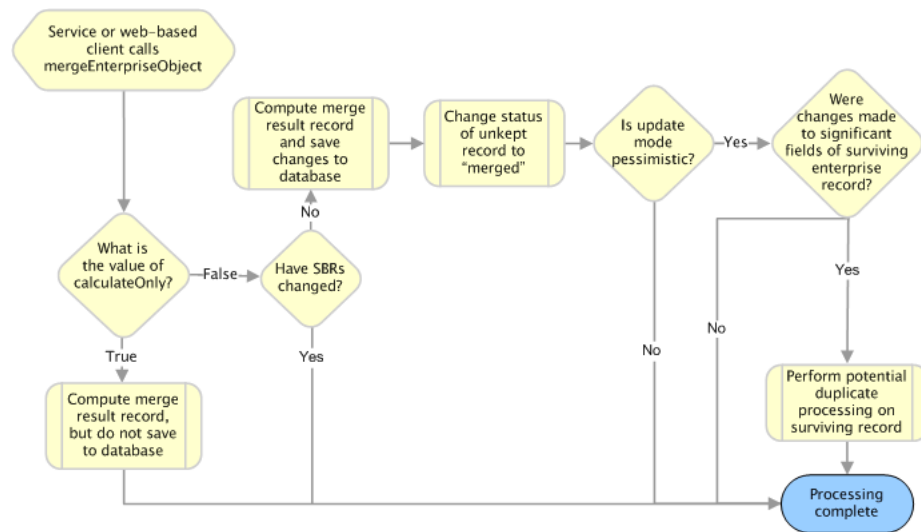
Service or web-based client calls mergeEnterpriseObject

What is the value of calculateOnly?

False

Have SBRs changed?

No

Compute merge result record and save changes to database

Change status of unkept record to "merged"

Is update mode pessimistic?

Yes

Were changes made to significant fields of surviving enterprise record?

True

Compute merge result record, but do not save to database

Yes

No

No

Yes

Perform potential duplicate processing on surviving record

Processing complete